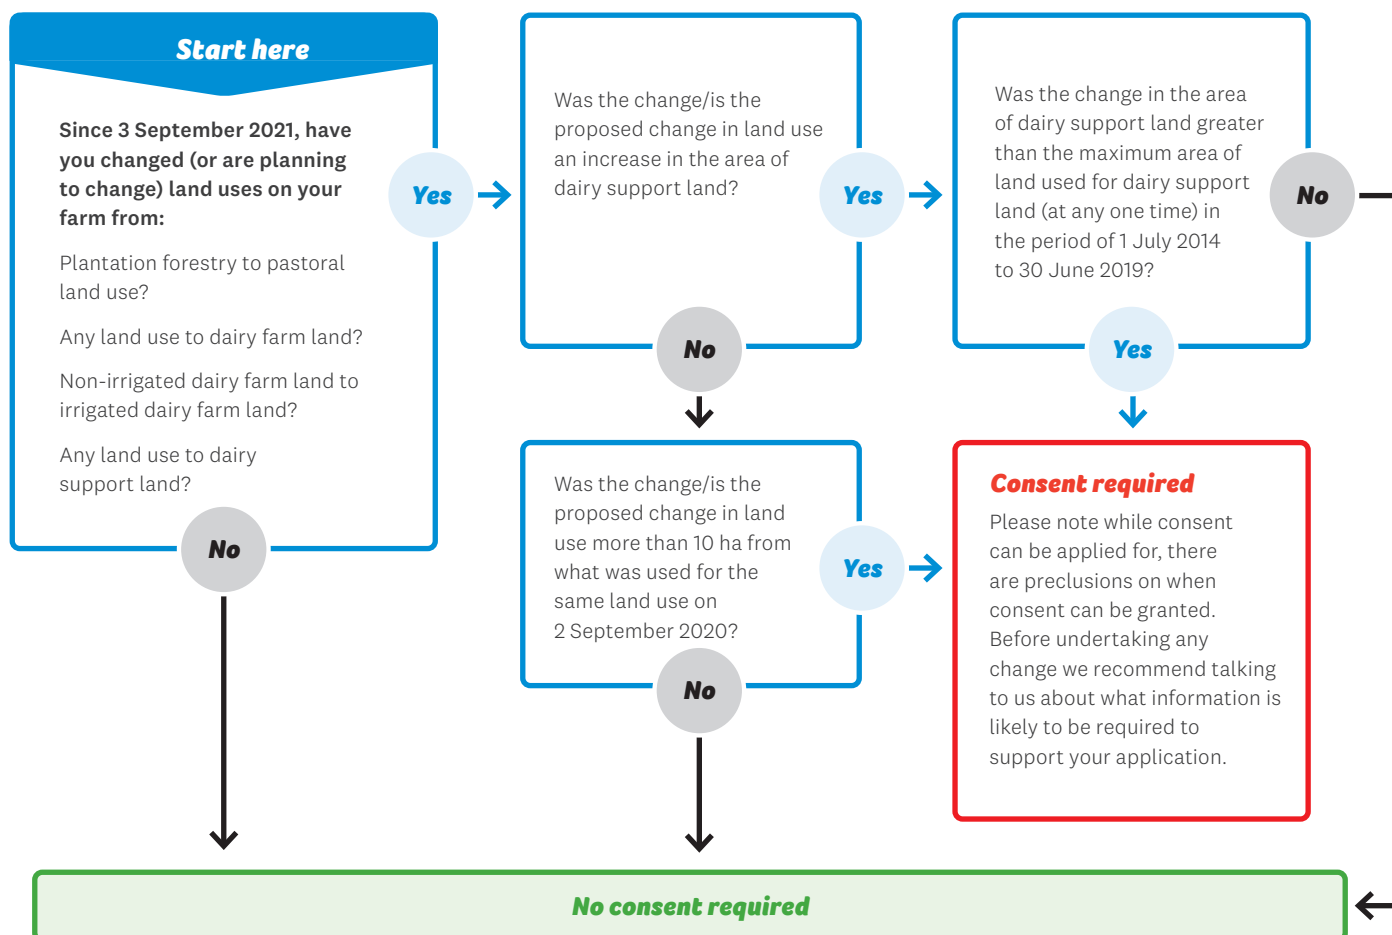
Start here

Since 3 September 2021, have you changed (or are planning to change) land uses on your farm from:

Plantation forestry to pastoral land use?

Any land use to dairy farm land?

Non-irrigated dairy farm land to irrigated dairy farm land?

Any land use to dairy support land?

Yes

No

Was the change/is the proposed change in land use an increase in the area of dairy support land?

Yes

No

Was the change in the area of dairy support land greater than the maximum area of land used for dairy support land (at any one time) in the period of 1 July 2014 to 30 June 2019?

No

Yes

Was the change/is the proposed change in land use more than 10 ha from what was used for the same land use on 2 September 2020?

Yes

No

Consent required

Please note while consent can be applied for, there are preclusions on when consent can be granted. Before undertaking any change we recommend talking to us about what information is likely to be required to support your application.

No consent required